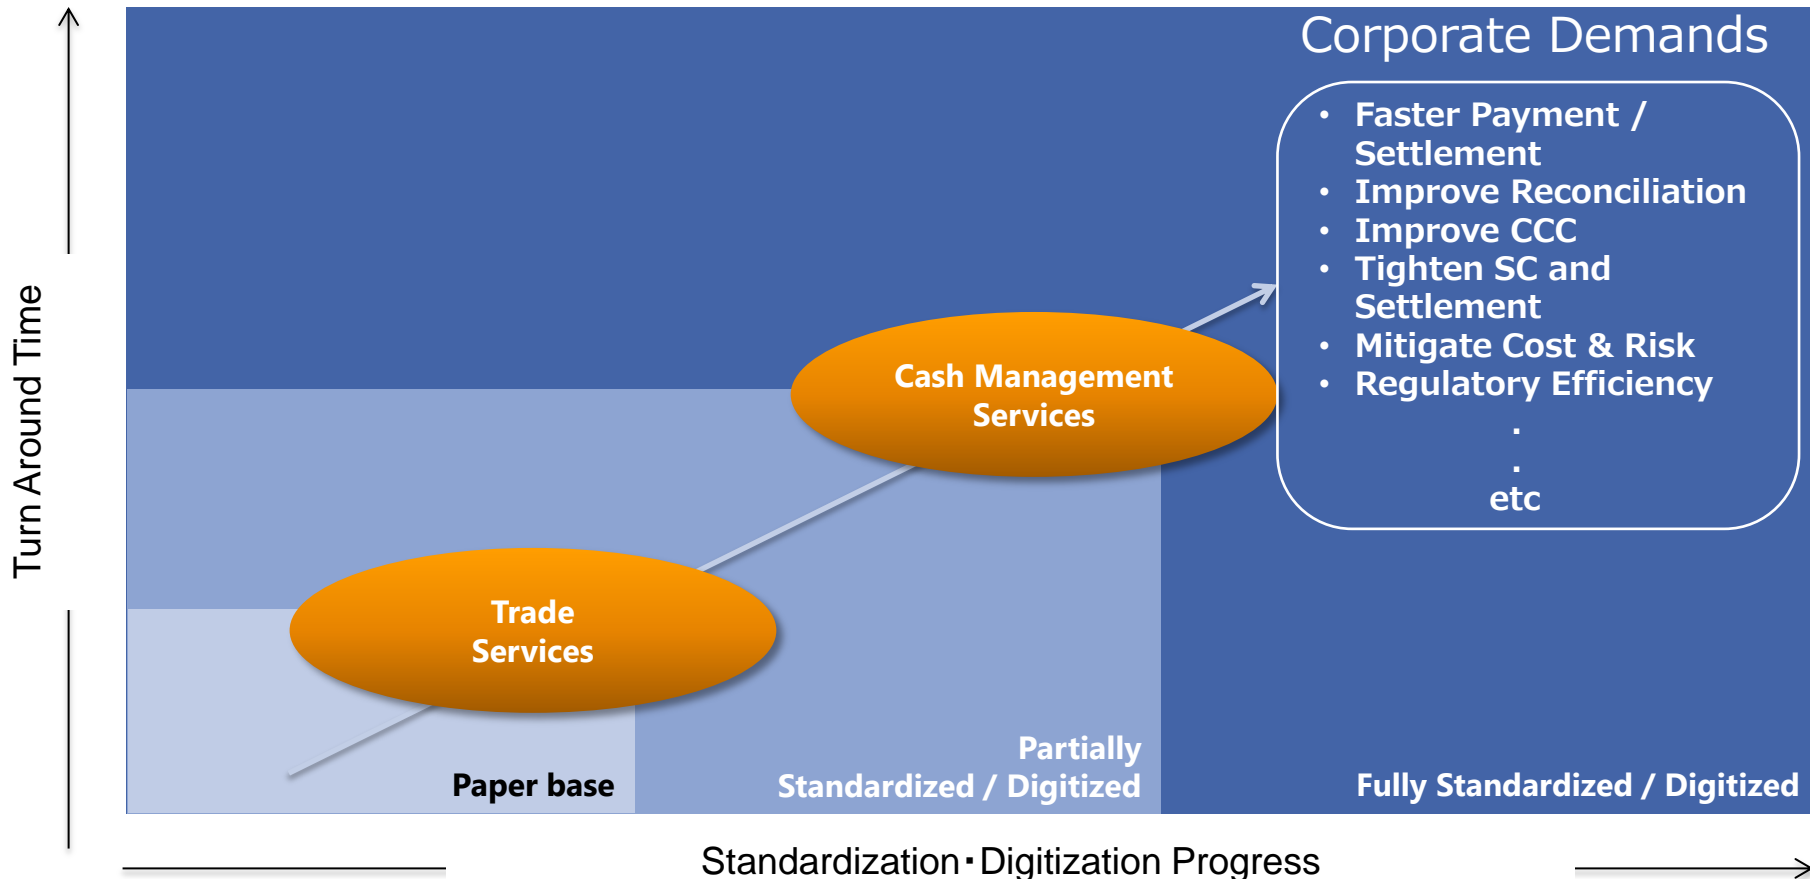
Corporate Demands

- Faster Payment / Settlement
- Improve Reconciliation
- Improve CCC
- Tighten SC and Settlement
- Mitigate Cost & Risk
- Regulatory Efficiency

.
.
etc

Turn Around Time

Cash Management Services

Trade Services

Paper base

Partially Standardized / Digitized

Fully Standardized / Digitized

Standardization・Digitization Progress